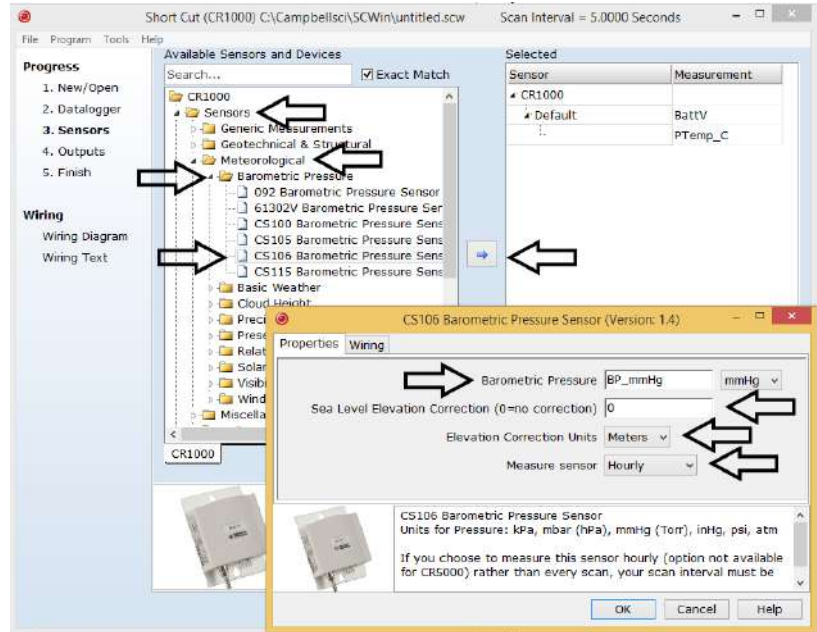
Short Cut (CR1000) C:\Campbellsci\SCWin\untitled.scw Scan Interval = 5.0000 Seconds

File Program Tools Help

Progress
1. New/Open
2. Datalogger
3. Sensors
4. Outputs
5. Finish

Wiring
Wiring Diagram
Wiring Text

Available Sensors and Devices
Search...
Exact Match

CR1000
Sensors
Generic Measurements
Geotechnical & Structural
Meteorological
Barometric Pressure
092 Barometric Pressure Sensor
61302V Barometric Pressure Ser
CS100 Barometric Pressure Sens
CS105 Barometric Pressure Sens
CS106 Barometric Pressure Sens
CS115 Barometric Pressure Sens
Basic Weather
Cloud Height
Preci
Prese
Relat
Solar
Visib
Wind
Miscella

CR1000

Selected
| Sensor | Measurement |
|---|---|
| CR1000 | |
| Default | BattV |
| | PTemp_C |

CS106 Barometric Pressure Sensor (Version: 1.4)

Properties Wiring

Barometric Pressure BP_mmHg mmHg
Sea Level Elevation Correction (0=no correction) 0
Elevation Correction Units Meters
Measure sensor Hourly

CS106 Barometric Pressure Sensor
Units for Pressure: kPa, mbar (hPa), mmHg (Torr), inHg, psi, atm

If you choose to measure this sensor hourly (option not available for CR5000) rather than every scan, your scan interval must be

OK Cancel Help